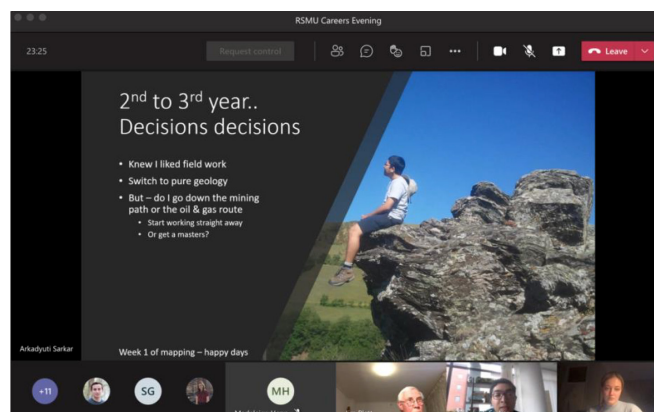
RSMU Careers Evening

23:25

Request control

Leave

2$^{nd}$ to 3$^{rd}$ year.. Decisions decisions

• Knew I liked field work
• Switch to pure geology
• But – do I go down the mining path or the oil & gas route
  • Start working straight away
  • Or get a masters?

Week 1 of mapping – happy days

Arkadyuti Sarkar

+11

SG

MH

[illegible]